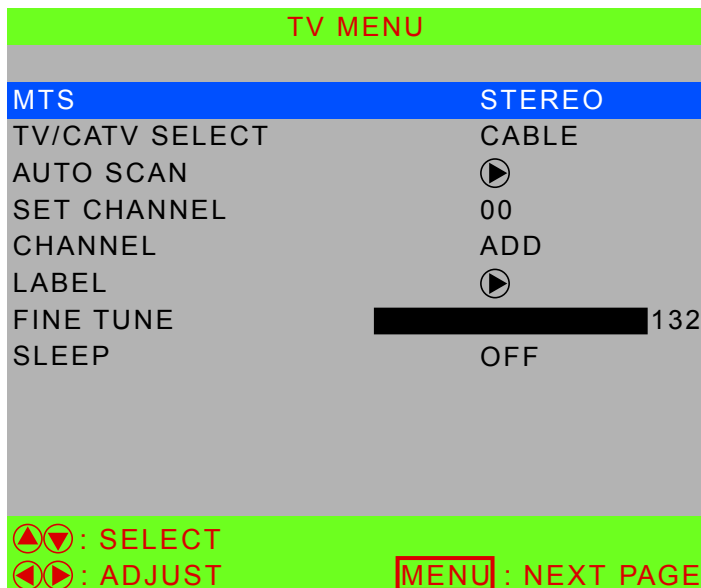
TV MENU

| MTS | STEREO |
|---|---|
| TV/CATV SELECT | CABLE |
| AUTO SCAN | ▶ |
| SET CHANNEL | 00 |
| CHANNEL | ADD |
| LABEL | ▶ |
| FINE TUNE | 132 |
| SLEEP | OFF |

▲▼ : SELECT
◀▶ : ADJUST
MENU : NEXT PAGE